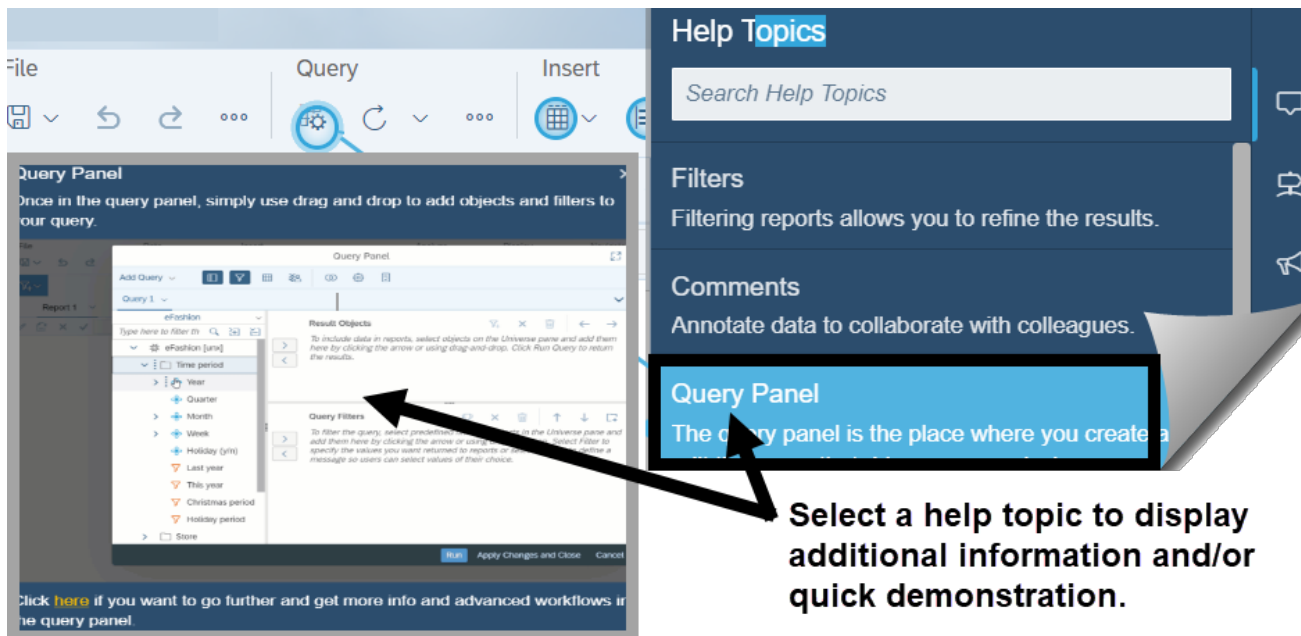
File

Query

Insert

Query Panel

Once in the query panel, simply use drag and drop to add objects and filters to your query.

Query Panel

Add Query

Query 1

eFashion

Type here to filter th

eFashion [unx]

Time period

Year

Quarter

Month

Week

Holiday (y/n)

Last year

This year

Christmas period

Holiday period

Store

Result Objects

To include data in reports, select objects on the Universe pane and add them here by clicking the arrow or using drag-and-drop. Click Run Query to return the results.

Query Filters

To filter the query, select predefined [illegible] in the Universe pane and add them here by clicking the arrow or using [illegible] Select Filter to specify the values you want returned to reports or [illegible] define a message so users can select values of their choice.

Run

Apply Changes and Close

Cancel

Click here if you want to go further and get more info and advanced workflows in the query panel.

Help Topics

Search Help Topics

Filters

Filtering reports allows you to refine the results.

Comments

Annotate data to collaborate with colleagues.

Query Panel

The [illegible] panel is the place where you create a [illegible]

Select a help topic to display additional information and/or quick demonstration.